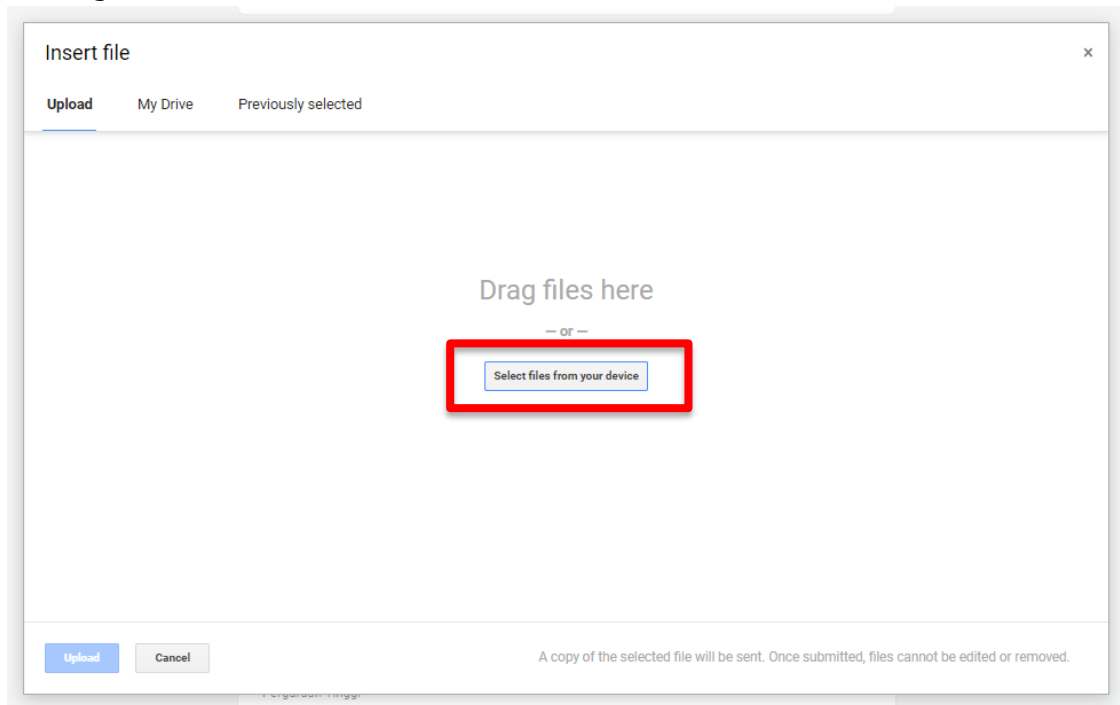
Insert file

×

Upload

My Drive

Previously selected

Drag files here

— or —

Select files from your device

Upload

Cancel

A copy of the selected file will be sent. Once submitted, files cannot be edited or removed.

Perguruan Tinggi